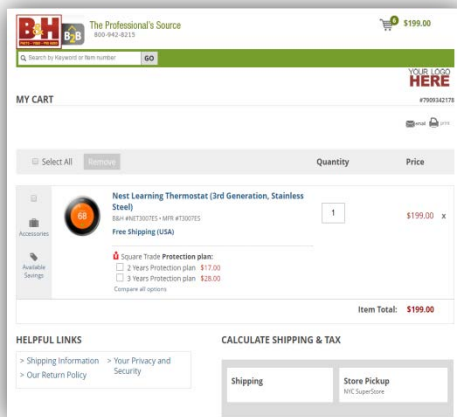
B&H PHOTO · VIDEO · PRO AUDIO B&B

The Professional's Source
800-942-8215

0 $199.00

Search by Keyword or Item number GO

YOUR LOGO HERE

MY CART

#7909342178

email print

Select All Remove

Quantity

Price

Accessories

Available Savings

68

Nest Learning Thermostat (3rd Generation, Stainless Steel)
B&H #NET3007ES • MFR #T3007ES

Free Shipping (USA)

1

$199.00 x

Square Trade Protection plan:
2 Years Protection plan $17.00
3 Years Protection plan $28.00
Compare all options

Item Total: $199.00

HELPFUL LINKS

> Shipping Information
> Our Return Policy
> Your Privacy and Security

CALCULATE SHIPPING & TAX

Shipping

Store Pickup
NYC SuperStore